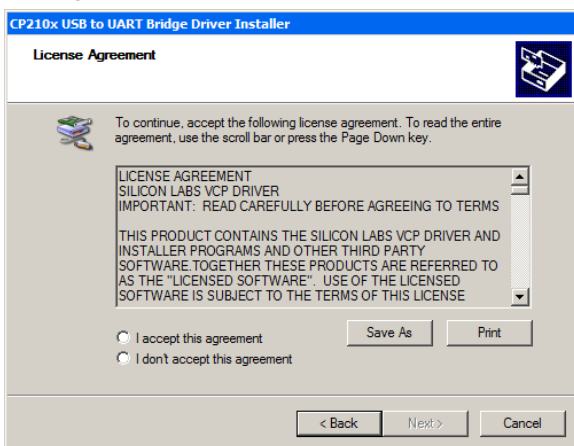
CP210x USB to UART Bridge Driver Installer

License Agreement

To continue, accept the following license agreement. To read the entire agreement, use the scroll bar or press the Page Down key.

LICENSE AGREEMENT
SILICON LABS VCP DRIVER
IMPORTANT: READ CAREFULLY BEFORE AGREEING TO TERMS

THIS PRODUCT CONTAINS THE SILICON LABS VCP DRIVER AND INSTALLER PROGRAMS AND OTHER THIRD PARTY SOFTWARE.TOGETHER THESE PRODUCTS ARE REFERRED TO AS THE "LICENSED SOFTWARE". USE OF THE LICENSED SOFTWARE IS SUBJECT TO THE TERMS OF THIS LICENSE

I accept this agreement
I don't accept this agreement

Save As
Print

< Back
Next >
Cancel